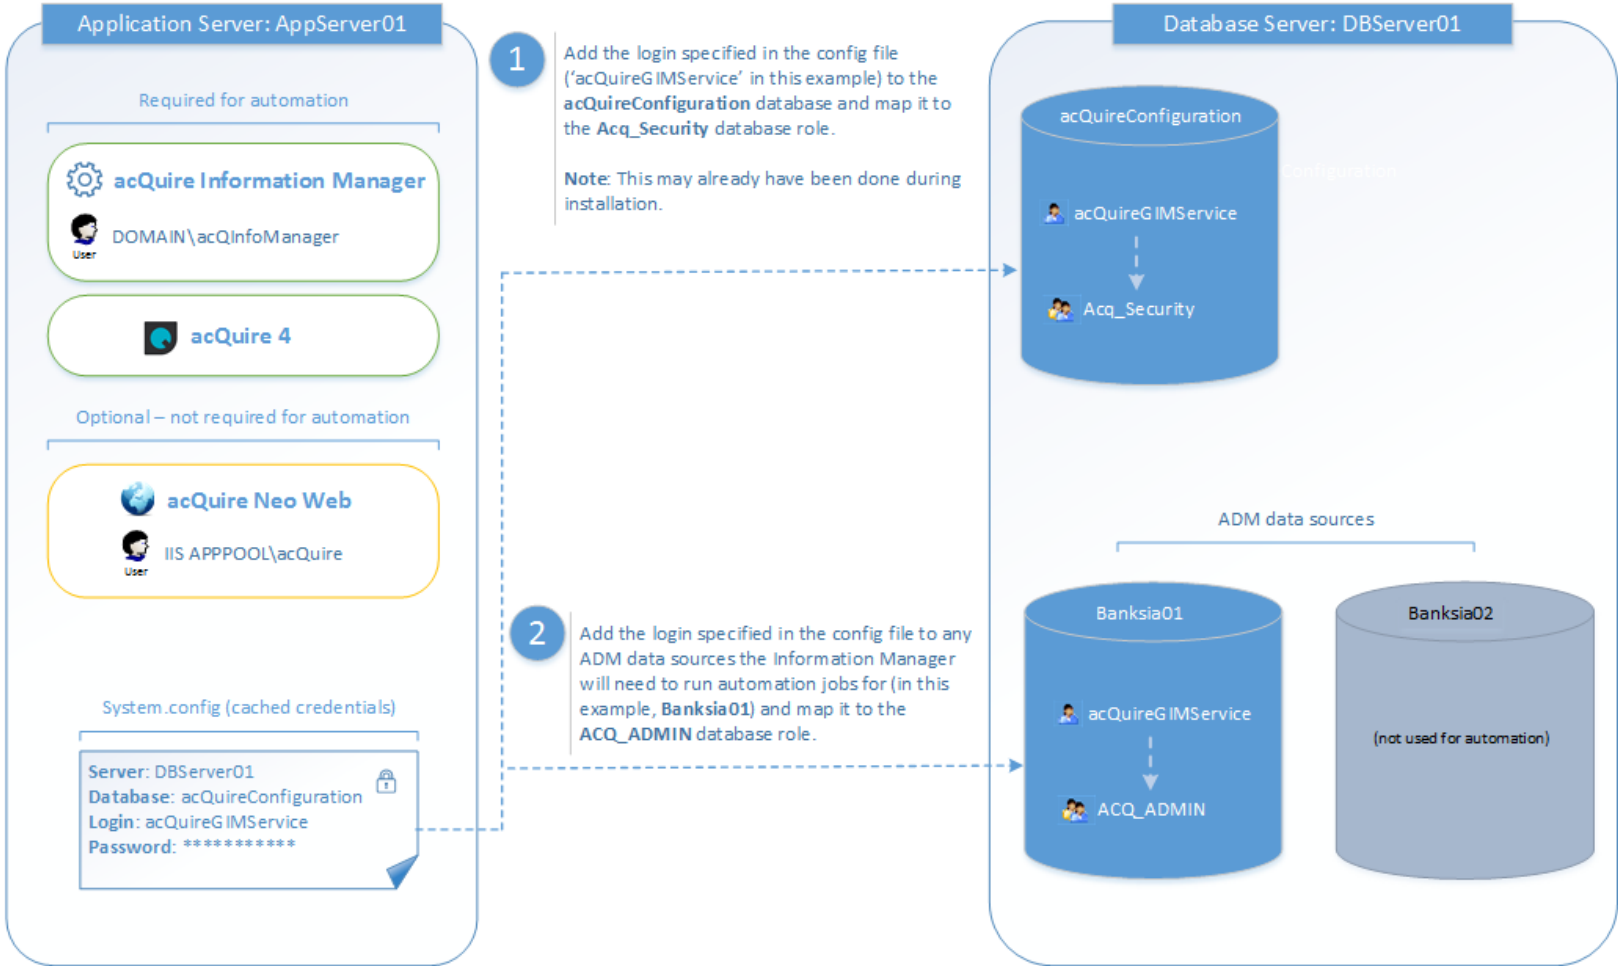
Application Server: AppServer01

Required for automation

acQuire Information Manager

User DOMAIN\acQInfoManager

acQuire 4

Optional – not required for automation

acQuire Neo Web

User IIS APPPOOL\acQuire

System.config (cached credentials)

Server: DBServer01
Database: acQuireConfiguration
Login: acQuireGIMService
Password: **********

1

Add the login specified in the config file ('acQuireGIMService' in this example) to the **acQuireConfiguration** database and map it to the **Acq_Security** database role.

**Note**: This may already have been done during installation.

2

Add the login specified in the config file to any ADM data sources the Information Manager will need to run automation jobs for (in this example, **Banksia01**) and map it to the **ACQ_ADMIN** database role.

Database Server: DBServer01

acQuireConfiguration

acQuireGIMService

Acq_Security

ADM data sources

Banksia01

acQuireGIMService

ACQ_ADMIN

Banksia02

(not used for automation)